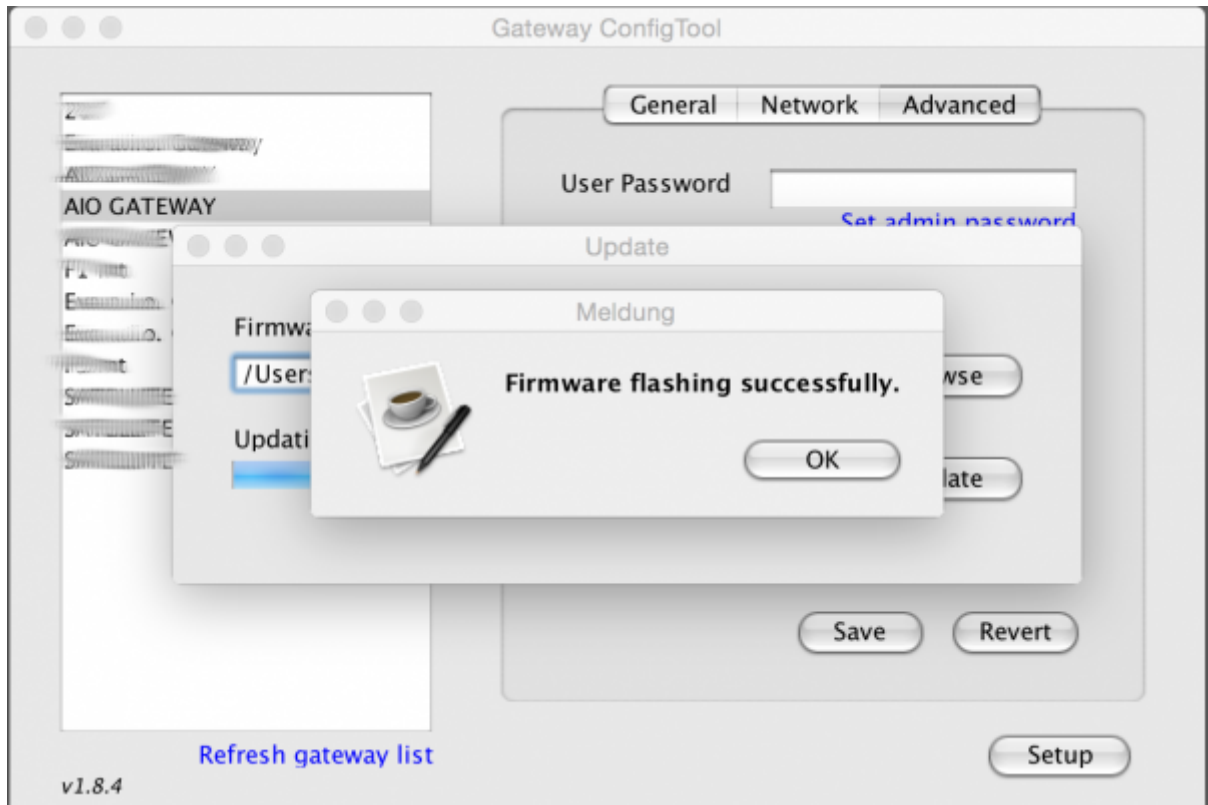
Gateway ConfigTool

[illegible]
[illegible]
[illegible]
AIO GATEWAY
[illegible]
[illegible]
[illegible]
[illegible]
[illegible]
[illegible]
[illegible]
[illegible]

General | Network | Advanced

User Password

Set admin password

Update

Firmwa

/Users

wse

Updati

late

Meldung

Firmware flashing successfully.

OK

Save

Revert

Refresh gateway list

Setup

v1.8.4